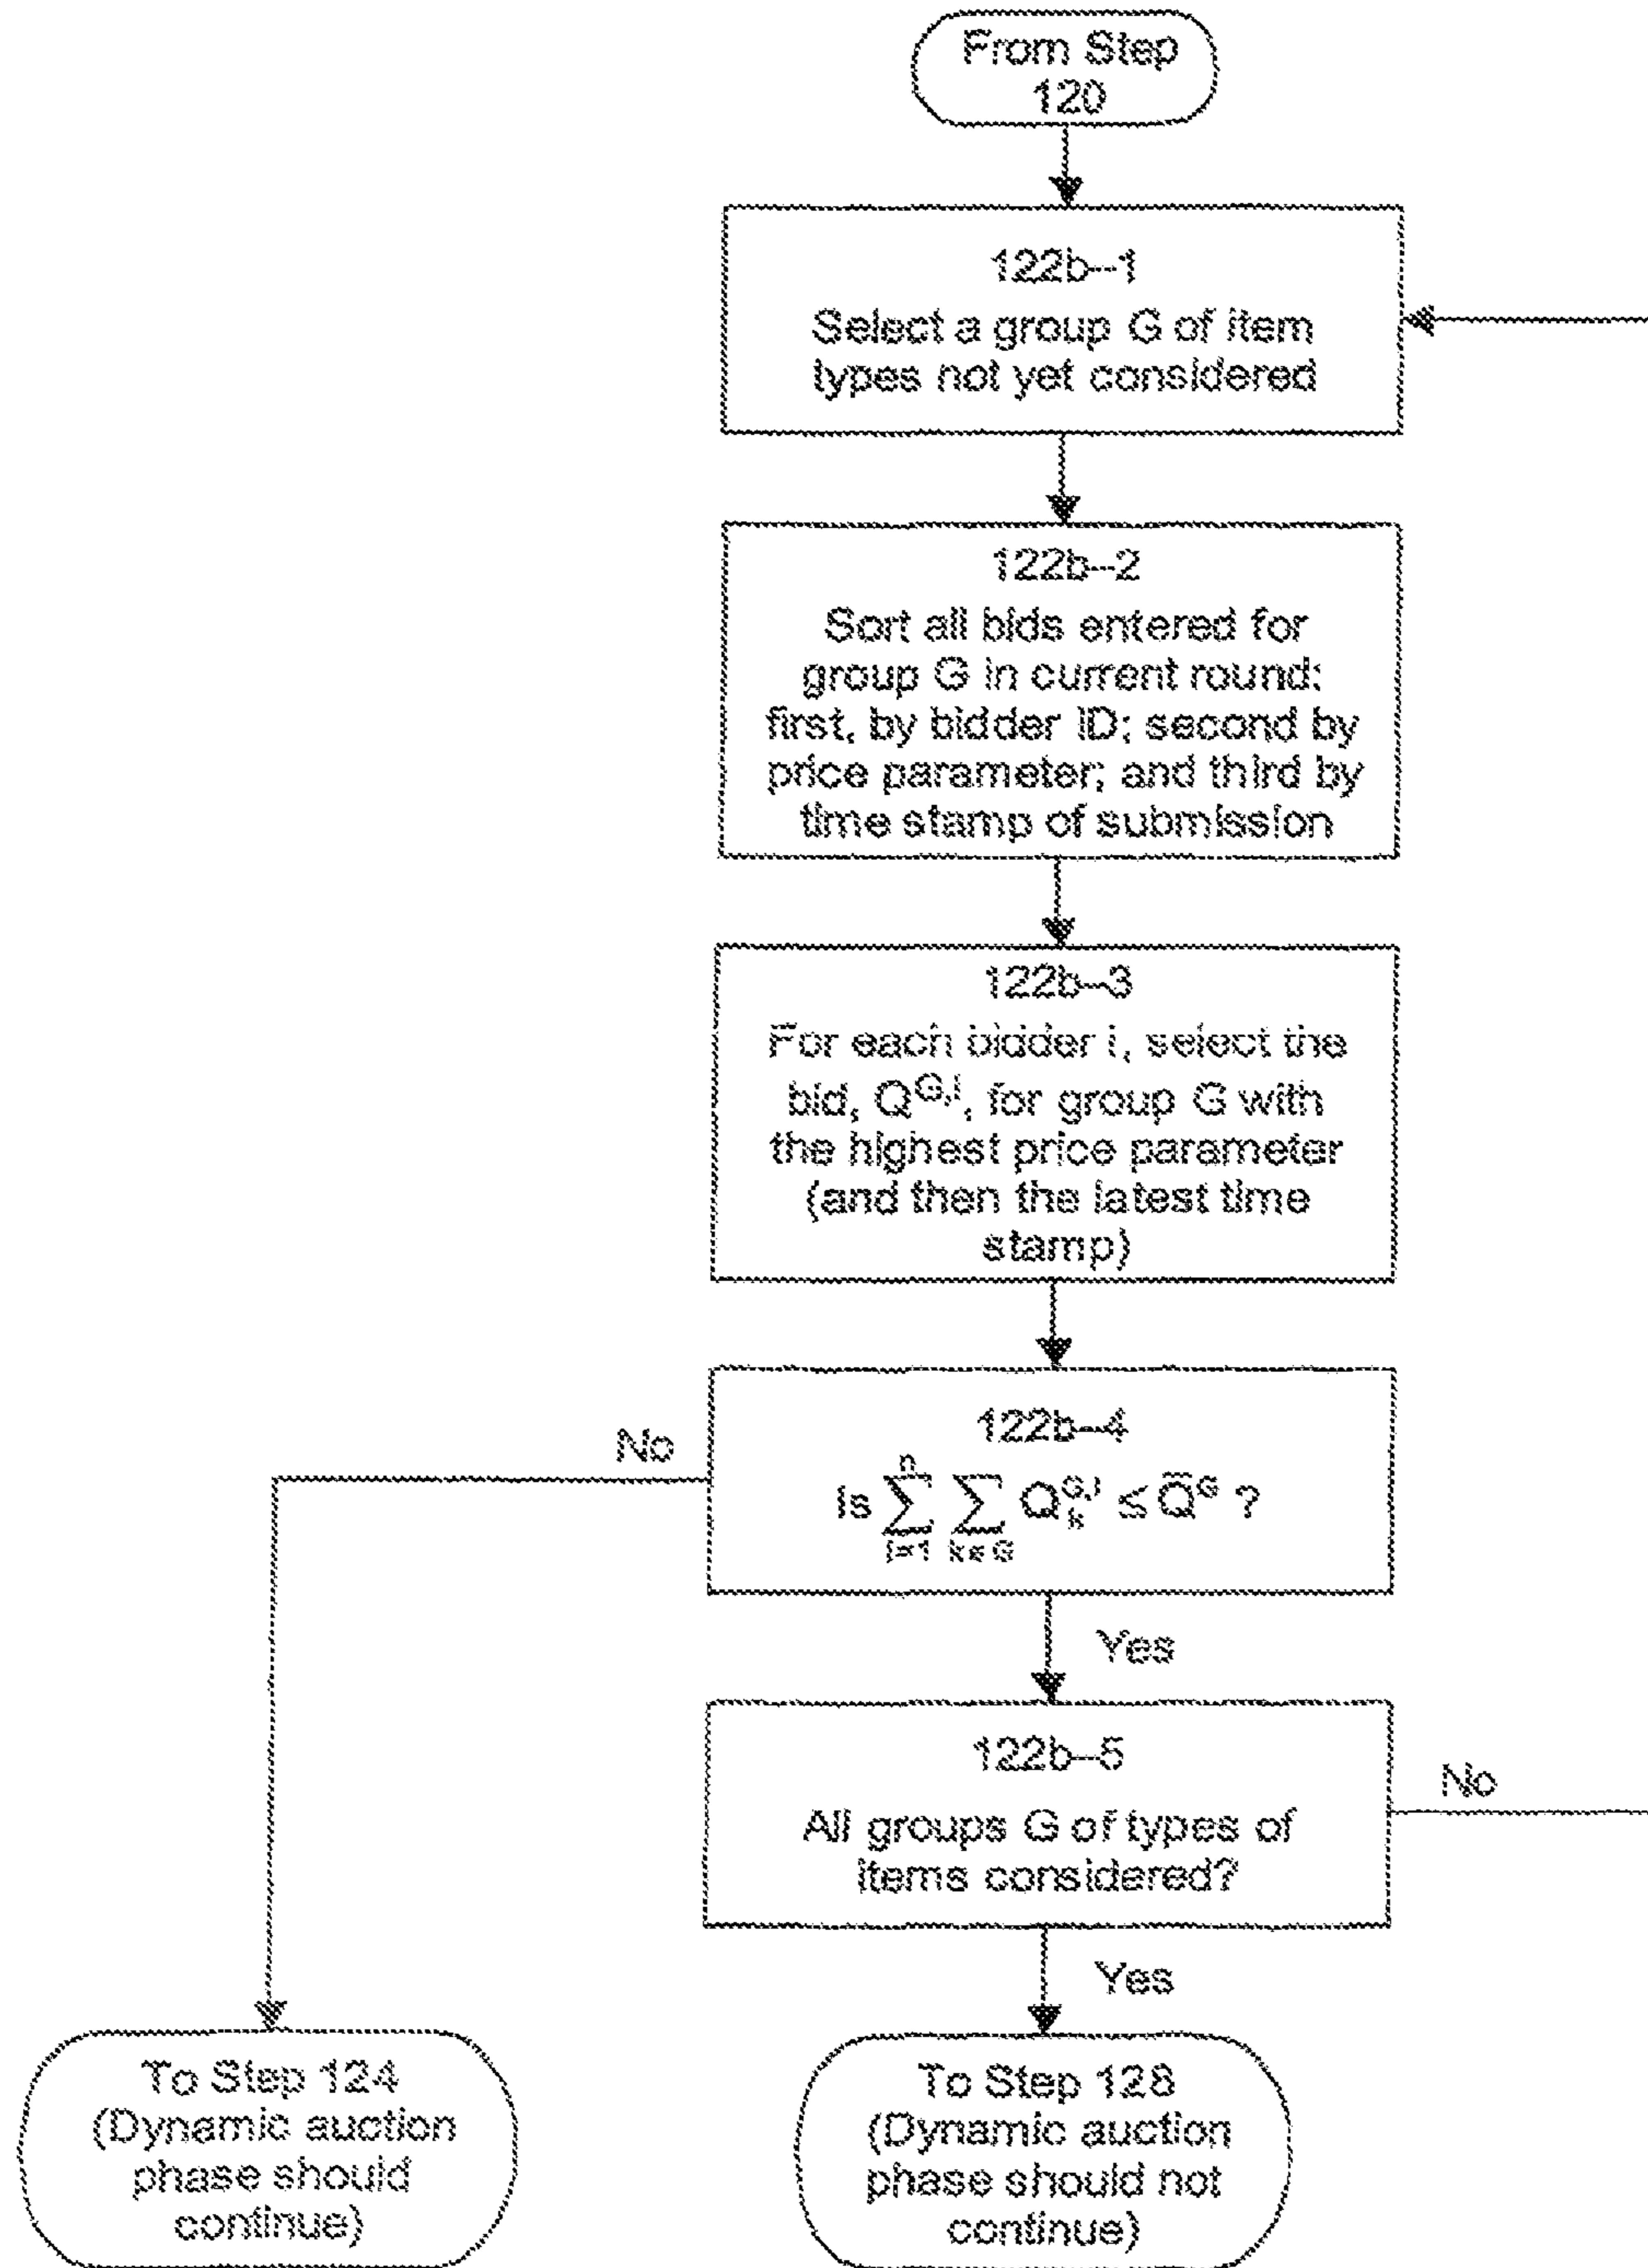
From Step 120

122b-1
Select a group G of item types not yet considered

122b-2
Sort all bids entered for group G in current round: first, by bidder ID; second by price parameter; and third by time stamp of submission

122b-3
For each bidder i, select the bid, $Q^{G,i}$, for group G with the highest price parameter (and then the latest time stamp)

122b-4
Is $\sum_{i=1}^{n} \sum_{k \in G} Q_k^{G,i} \leq \widetilde{Q}^G$ ?

No

Yes

122b-5
All groups G of types of items considered?

No

Yes

To Step 124
(Dynamic auction phase should continue)

To Step 128
(Dynamic auction phase should not continue)